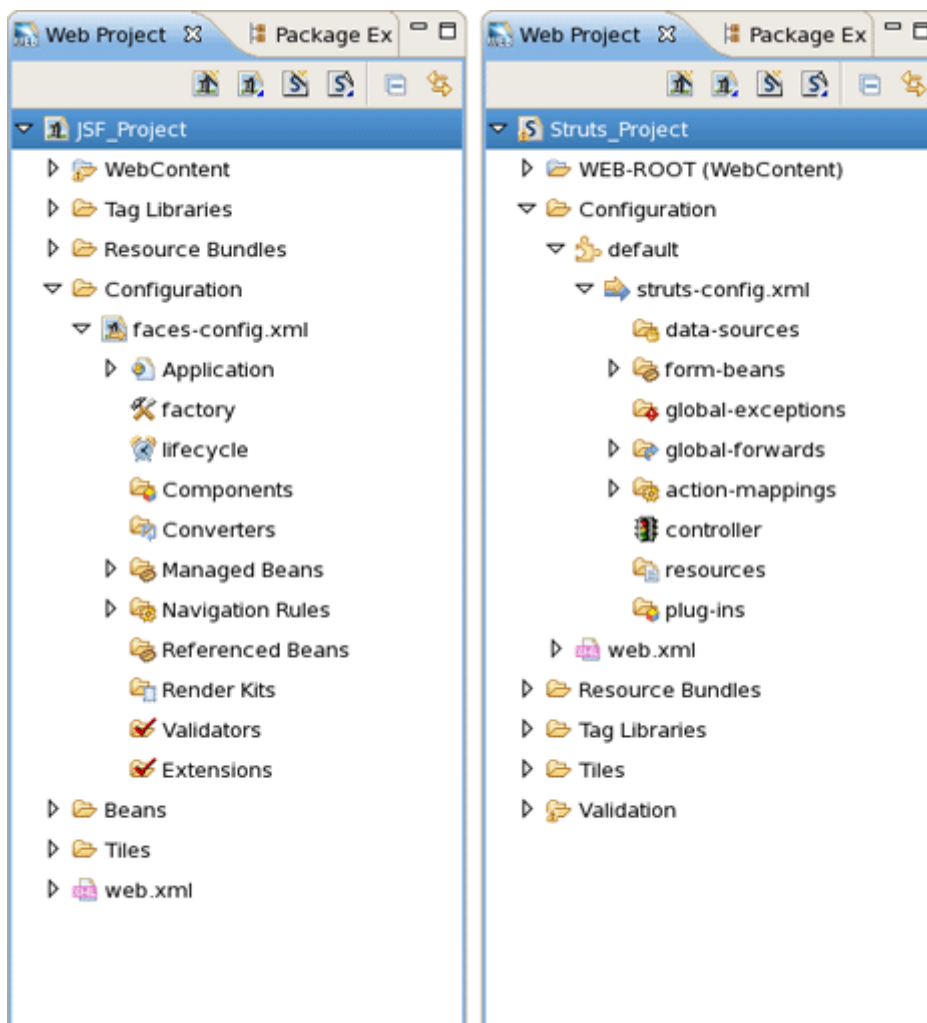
Web Project ☒ Package Ex

JSF_Project
WebContent
Tag Libraries
Resource Bundles
Configuration
faces-config.xml
Application
factory
lifecycle
Components
Converters
Managed Beans
Navigation Rules
Referenced Beans
Render Kits
Validators
Extensions
Beans
Tiles
web.xml

Web Project ☒ Package Ex

Struts_Project
WEB-ROOT (WebContent)
Configuration
default
struts-config.xml
data-sources
form-beans
global-exceptions
global-forwards
action-mappings
controller
resources
plug-ins
web.xml
Resource Bundles
Tag Libraries
Tiles
Validation